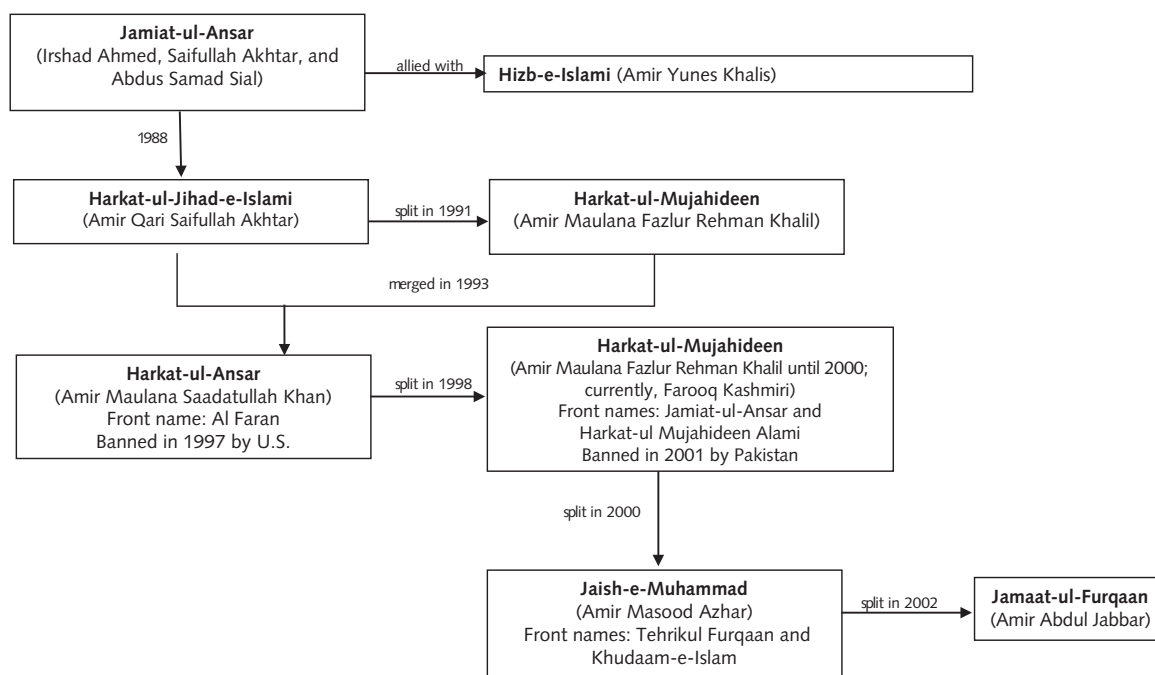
**Jamiat-ul-Ansar**
(Irshad Ahmed, Saifullah Akhtar, and Abdus Samad Sial)

allied with

**Hizb-e-Islami** (Amir Yunes Khalis)

1988

**Harkat-ul-Jihad-e-Islami**
(Amir Qari Saifullah Akhtar)

split in 1991

**Harkat-ul-Mujahideen**
(Amir Maulana Fazlur Rehman Khalil)

merged in 1993

**Harkat-ul-Ansar**
(Amir Maulana Saadatullah Khan)
Front name: Al Faran
Banned in 1997 by U.S.

split in 1998

**Harkat-ul-Mujahideen**
(Amir Maulana Fazlur Rehman Khalil until 2000; currently, Farooq Kashmiri)
Front names: Jamiat-ul-Ansar and Harkat-ul Mujahideen Alami
Banned in 2001 by Pakistan

split in 2000

**Jaish-e-Muhammad**
(Amir Masood Azhar)
Front names: Tehrikul Furqaan and Khudaam-e-Islam

split in 2002

**Jamaat-ul-Furqaan**
(Amir Abdul Jabbar)